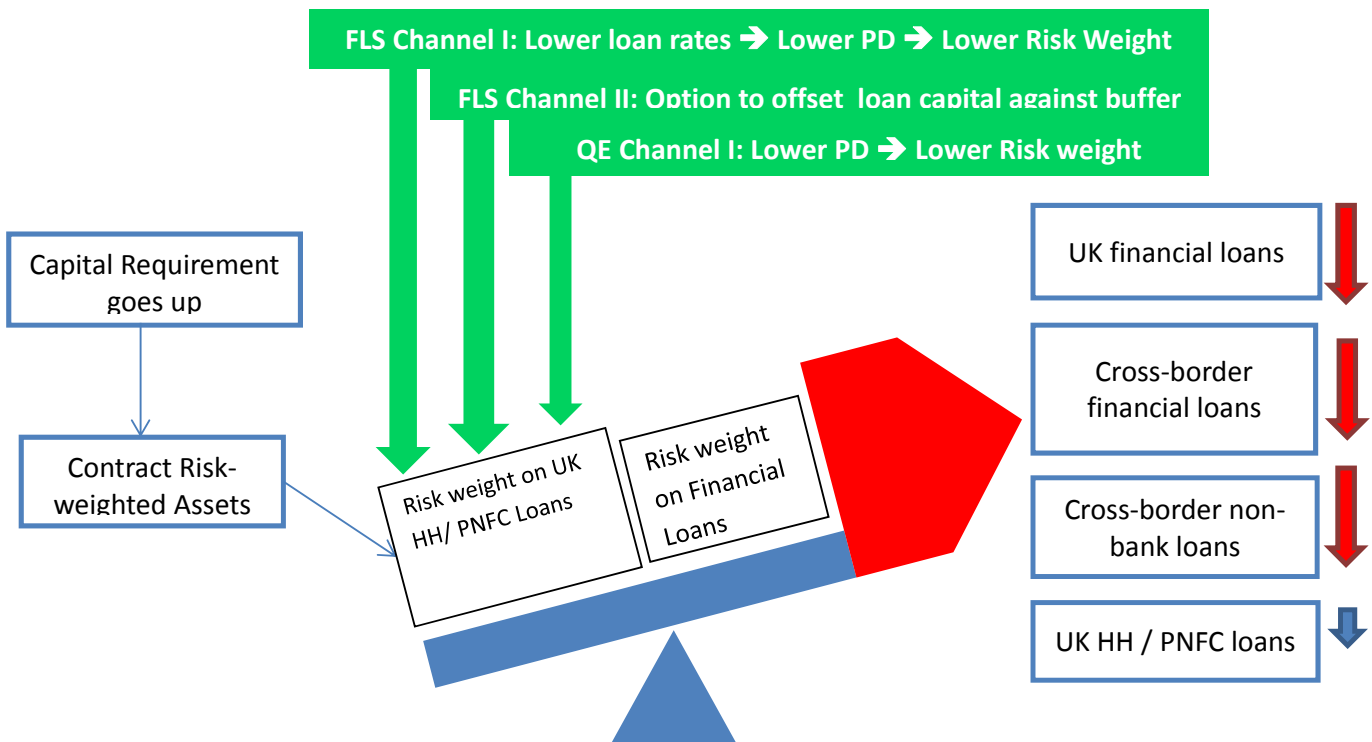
FLS Channel I: Lower loan rates ➔ Lower PD ➔ Lower Risk Weight

FLS Channel II: Option to offset loan capital against buffer

QE Channel I: Lower PD ➔ Lower Risk weight

Capital Requirement goes up

Contract Risk-weighted Assets

Risk weight on UK HH/ PNFC Loans

Risk weight on Financial Loans

UK financial loans

Cross-border financial loans

Cross-border non-bank loans

UK HH / PNFC loans